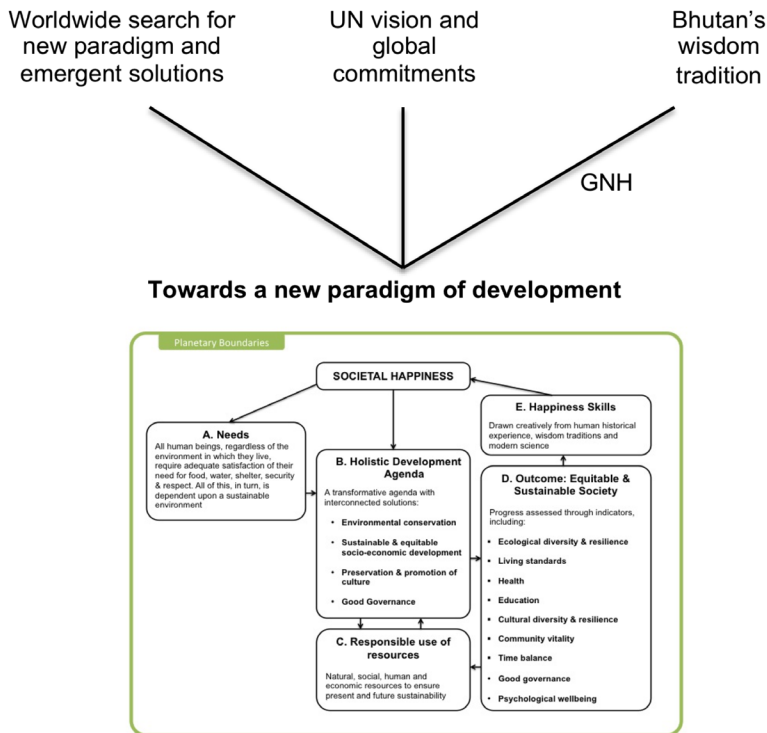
Worldwide search for new paradigm and emergent solutions

UN vision and global commitments

Bhutan's wisdom tradition

GNH

Towards a new paradigm of development

Planetary Boundaries

SOCIETAL HAPPINESS

A. Needs
All human beings, regardless of the environment in which they live, require adequate satisfaction of their need for food, water, shelter, security & respect. All of this, in turn, is dependent upon a sustainable environment

B. Holistic Development Agenda
A transformative agenda with interconnected solutions:
• Environmental conservation
• Sustainable & equitable socio-economic development
• Preservation & promotion of culture
• Good Governance

C. Responsible use of resources
Natural, social, human and economic resources to ensure present and future sustainability

E. Happiness Skills
Drawn creatively from human historical experience, wisdom traditions and modern science

D. Outcome: Equitable & Sustainable Society
Progress assessed through indicators, including:
• Ecological diversity & resilience
• Living standards
• Health
• Education
• Cultural diversity & resilience
• Community vitality
• Time balance
• Good governance
• Psychological wellbeing